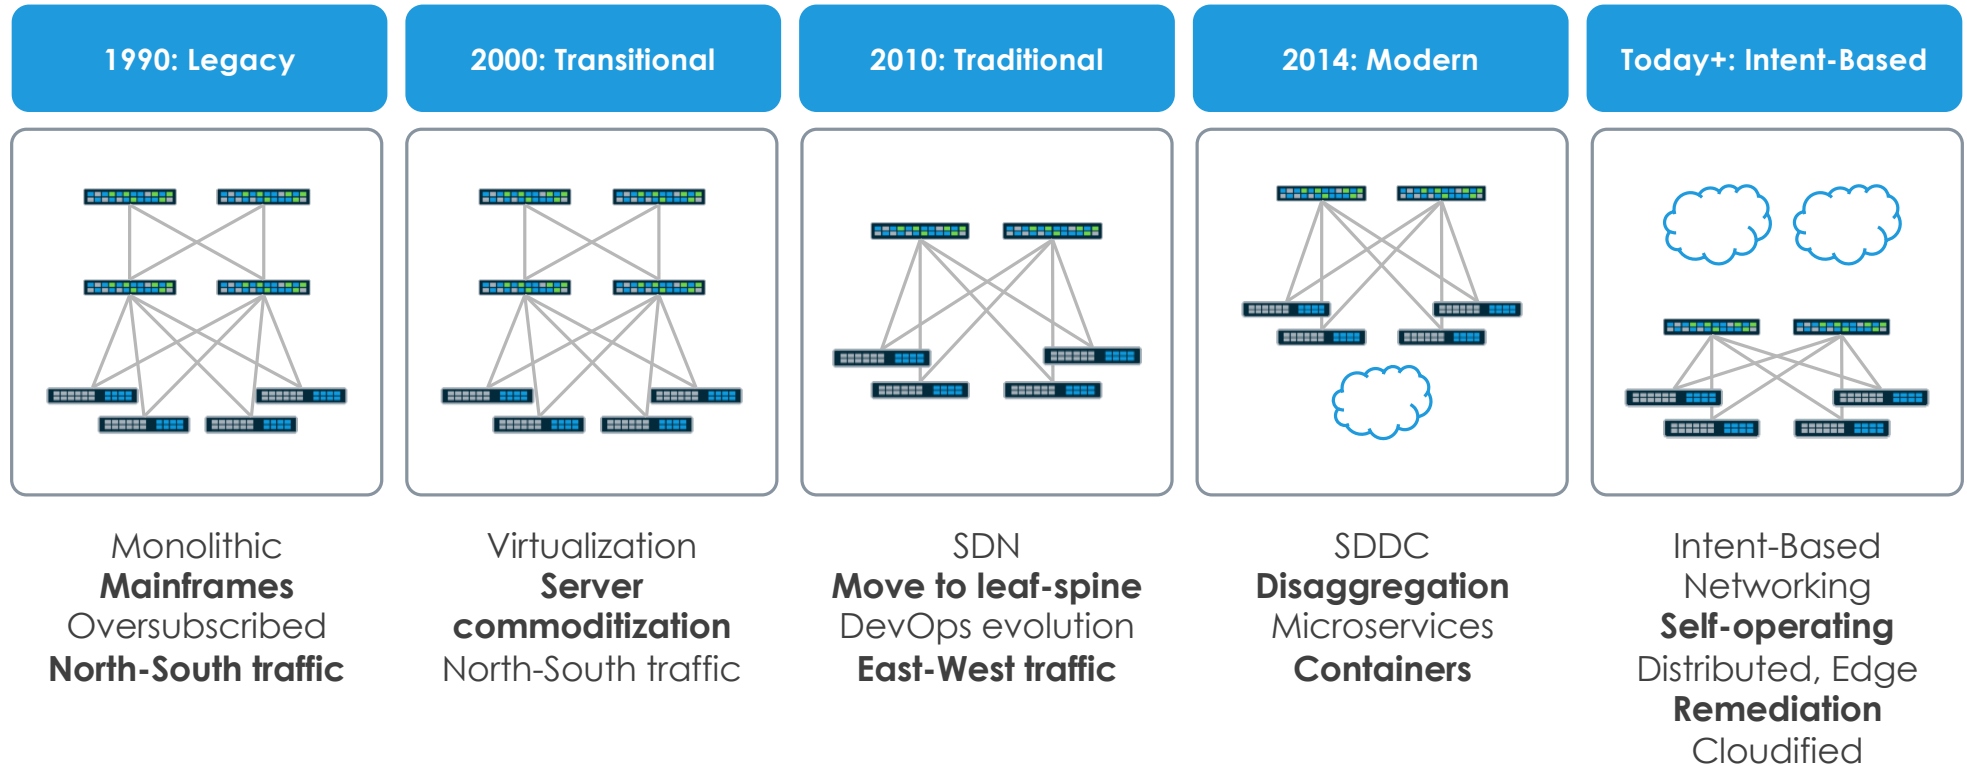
1990: Legacy

Monolithic
**Mainframes**
Oversubscribed
**North-South traffic**

2000: Transitional

Virtualization
**Server commoditization**
North-South traffic

2010: Traditional

SDN
**Move to leaf-spine**
DevOps evolution
**East-West traffic**

2014: Modern

SDDC
**Disaggregation**
Microservices
**Containers**

Today+: Intent-Based

Intent-Based Networking
**Self-operating**
Distributed, Edge
**Remediation**
Cloudified